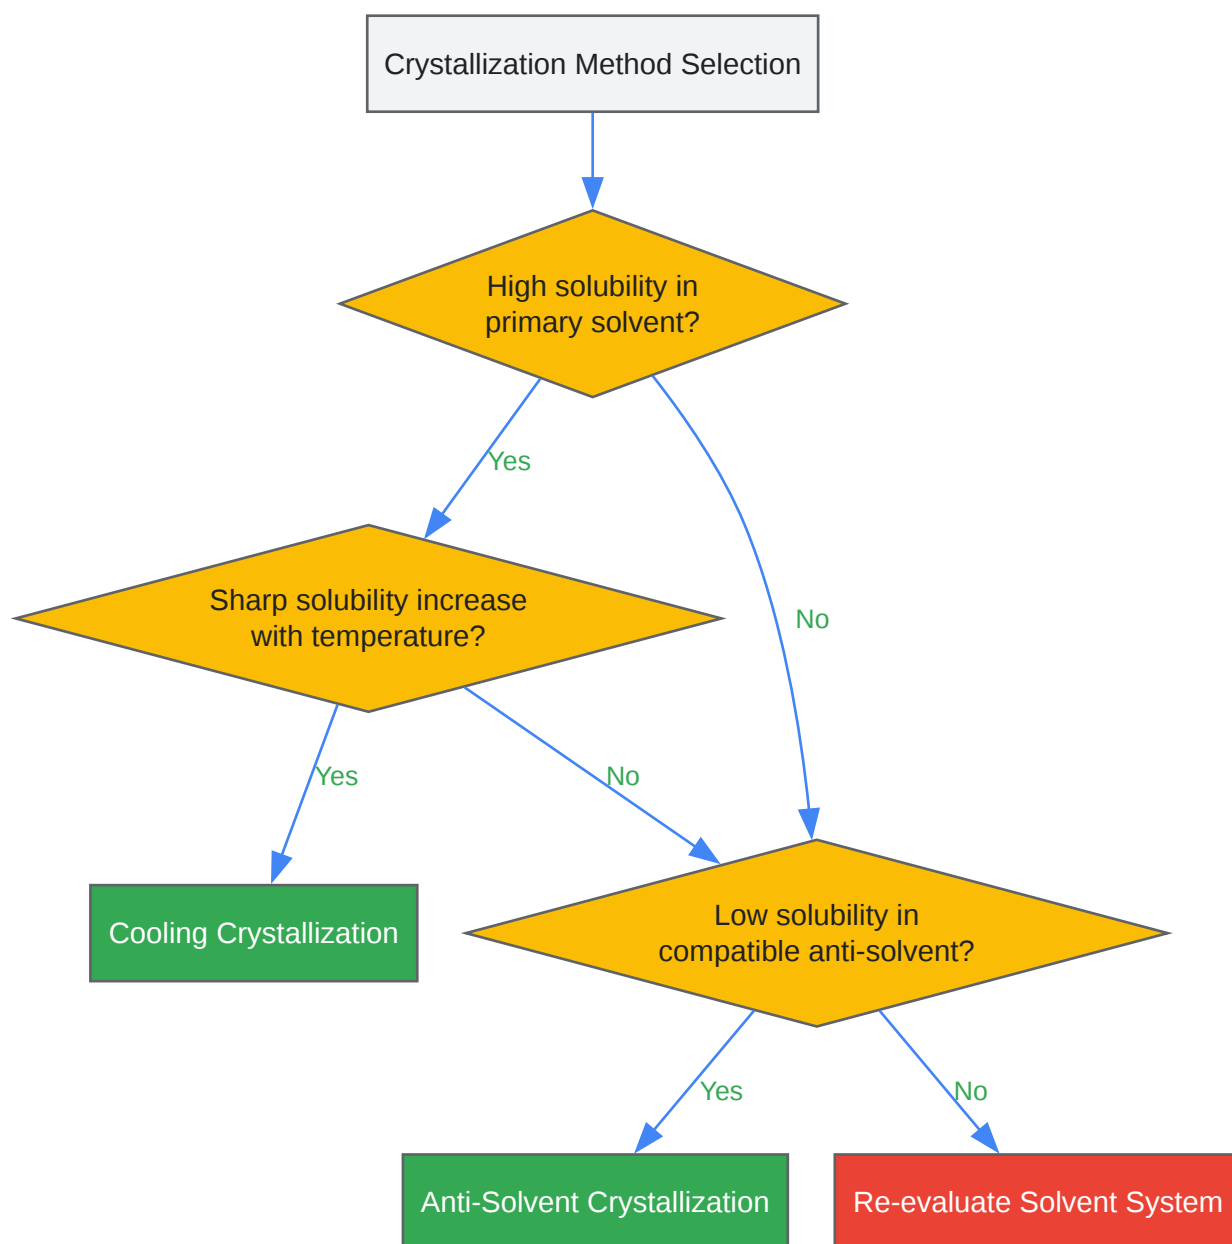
Crystallization Method Selection

High solubility in primary solvent?

Yes

No

Sharp solubility increase with temperature?

Yes

No

Cooling Crystallization

Low solubility in compatible anti-solvent?

Yes

No

Anti-Solvent Crystallization

Re-evaluate Solvent System